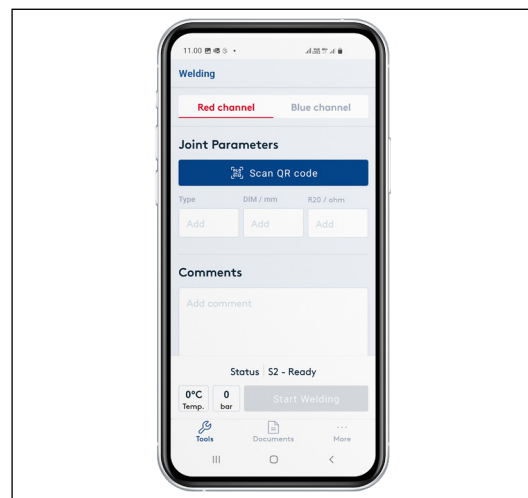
11.00

Welding

Red channel
Blue channel

Joint Parameters

Scan QR code

Type
DIM / mm
R20 / ohm

Add
Add
Add

Comments

Add comment

Status S2 - Ready

0°C
Temp.
0
bar

Start Welding

Tools
Documents
More